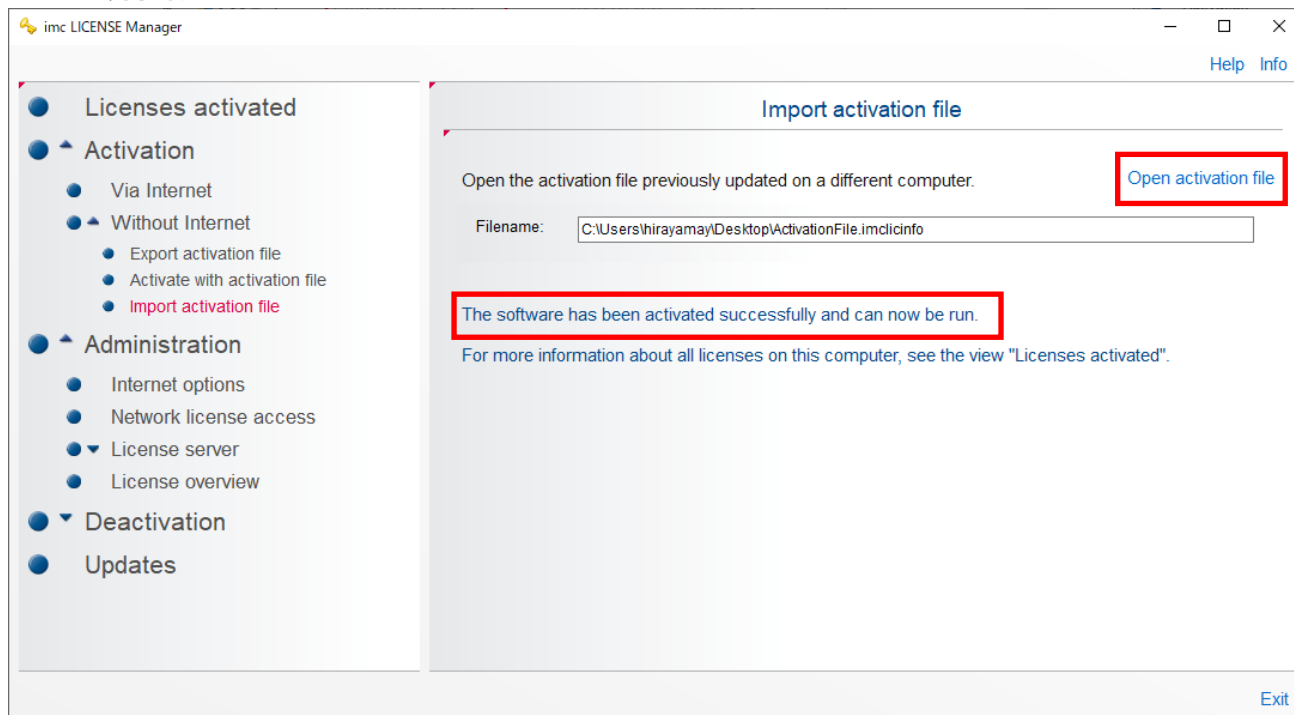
imc LICENSE Manager

Help Info

Licenses activated
Activation
Via Internet
Without Internet
Export activation file
Activate with activation file
Import activation file
Administration
Internet options
Network license access
License server
License overview
Deactivation
Updates

Import activation file

Open the activation file previously updated on a different computer.

Open activation file

Filename: C:\Users\hirayamay\Desktop\ActivationFile.imclicinfo

The software has been activated successfully and can now be run.

For more information about all licenses on this computer, see the view "Licenses activated".

Exit